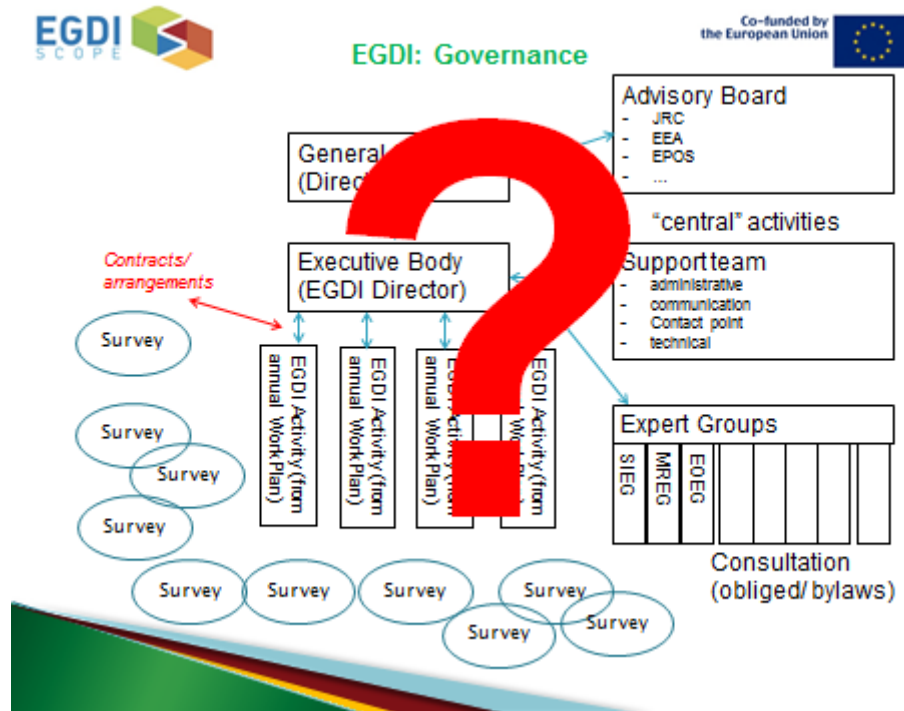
EGDI SCOPE

EGDI: Governance

Co-funded by the European Union

Advisory Board
- JRC
- EEA
- EPOS
- ...

General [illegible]
(Direc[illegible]

"central" activities

Contracts/ arrangements

Executive Body
(EGDI Director)

Support team
- administrative
- communication
- Contact point
- technical

Survey

EGDI Activity (from annual Work Plan)

EGDI Activity (from annual Work Plan)

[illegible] (from annual Work Plan)

EGDI Activity (from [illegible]

Survey

Survey

Survey

Expert Groups

SIEG

MREG

EOEG

Consultation
(obliged/ bylaws)

Survey

Survey

Survey

Survey

Survey

Survey